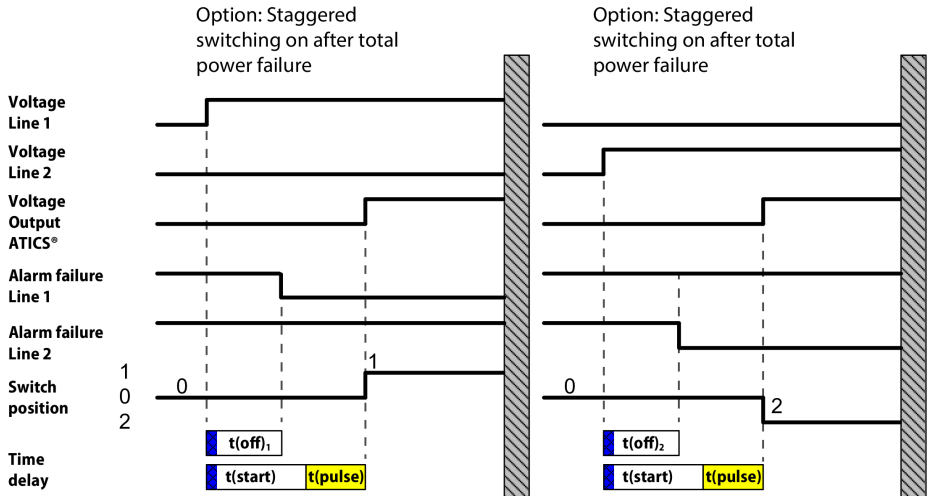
Option: Staggered switching on after total power failure

Option: Staggered switching on after total power failure

Voltage Line 1

Voltage Line 2

Voltage Output ATICS®

Alarm failure Line 1

Alarm failure Line 2

Switch position

1
0
2

0

1

0

2

Time delay

$t(off)_1$

t(start)

t(pulse)

$t(off)_2$

t(start)

t(pulse)